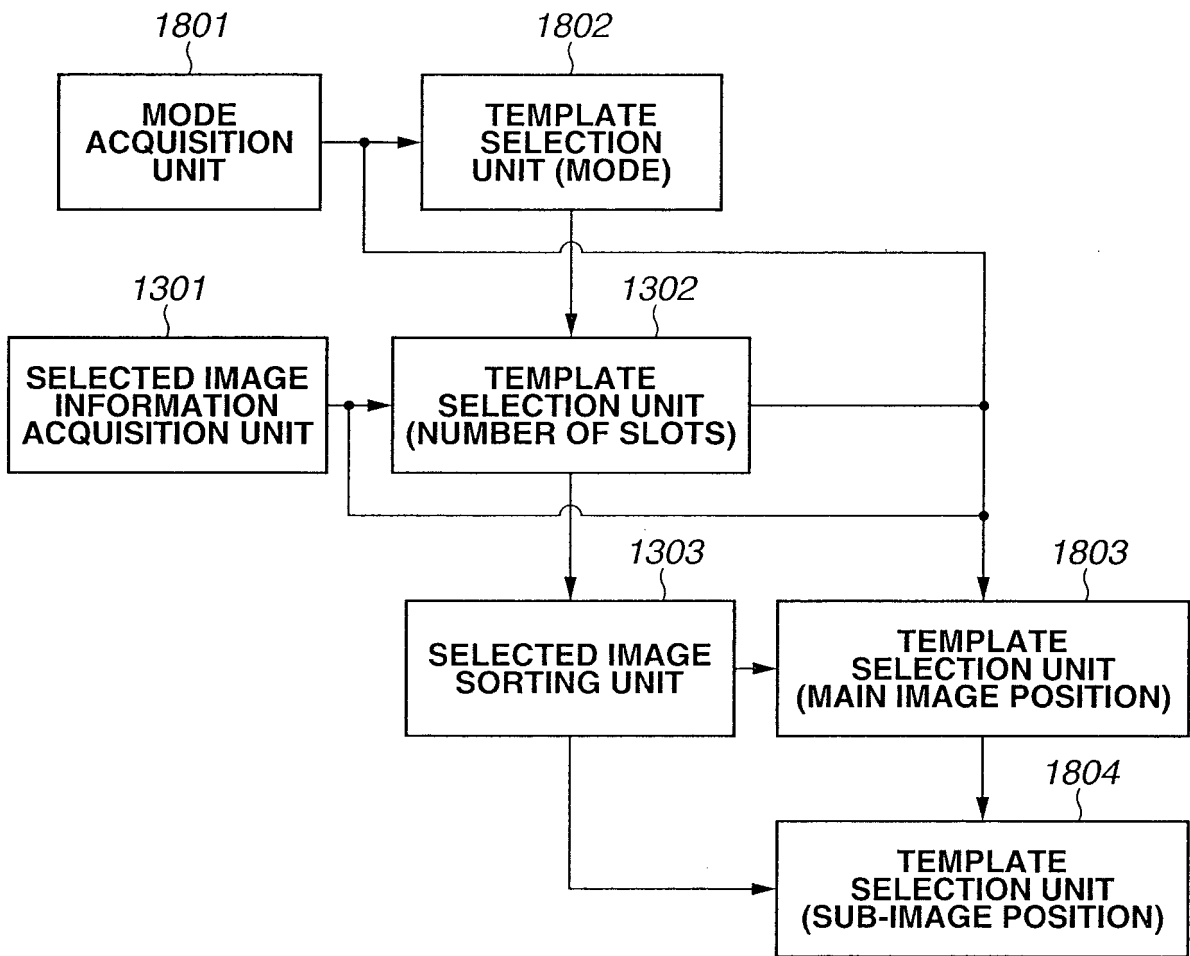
1801

MODE ACQUISITION UNIT

1802

TEMPLATE SELECTION UNIT (MODE)

1301

SELECTED IMAGE INFORMATION ACQUISITION UNIT

1302

TEMPLATE SELECTION UNIT (NUMBER OF SLOTS)

1303

SELECTED IMAGE SORTING UNIT

1803

TEMPLATE SELECTION UNIT (MAIN IMAGE POSITION)

1804

TEMPLATE SELECTION UNIT (SUB-IMAGE POSITION)